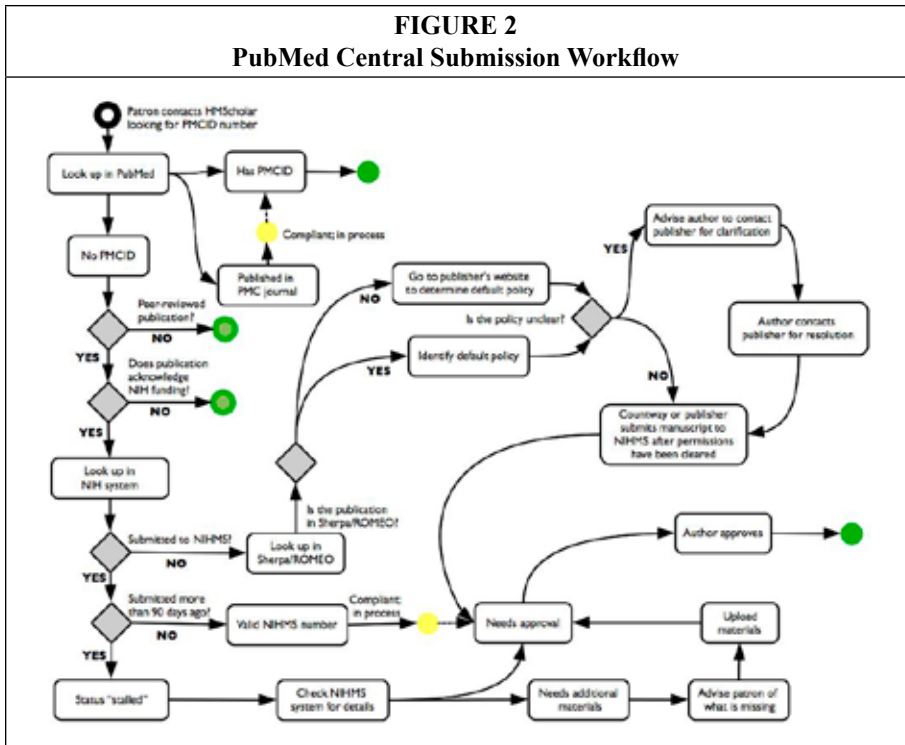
FIGURE 2
PubMed Central Submission Workflow

Patron contacts HMScholar looking for PMCID number

Look up in PubMed

Has PMCID

Compliant; in process

No PMCID

Published in PMC journal

Peer-reviewed publication?

NO

YES

Does publication acknowledge NIH funding?

NO

YES

Look up in NIH system

Submitted to NIHMS?

NO

Look up in Sherpa/ROMEO

Is the publication in Sherpa/ROMEO?

YES

Submitted more than 90 days ago?

NO

Valid NIHMS number

Compliant; in process

YES

Status "stalled"

Check NIHMS system for details

NO

Go to publisher's website to determine default policy

YES

Identify default policy

Is the policy unclear?

YES

Advise author to contact publisher for clarification

Author contacts publisher for resolution

NO

Countway or publisher submits manuscript to NIHMS after permissions have been cleared

Author approves

Needs approval

Upload materials

Needs additional materials

Advise patron of what is missing